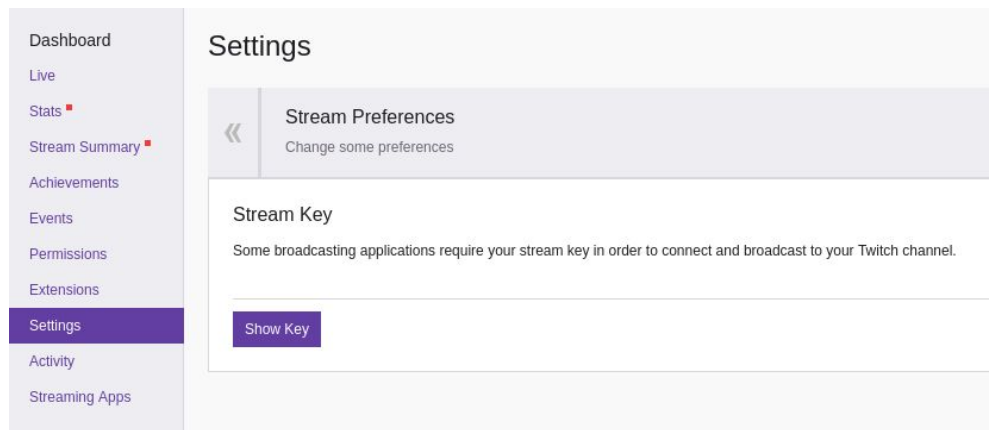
Dashboard
Live
Stats
Stream Summary
Achievements
Events
Permissions
Extensions
Settings
Activity
Streaming Apps

Settings

«

Stream Preferences
Change some preferences

Stream Key
Some broadcasting applications require your stream key in order to connect and broadcast to your Twitch channel.

Show Key